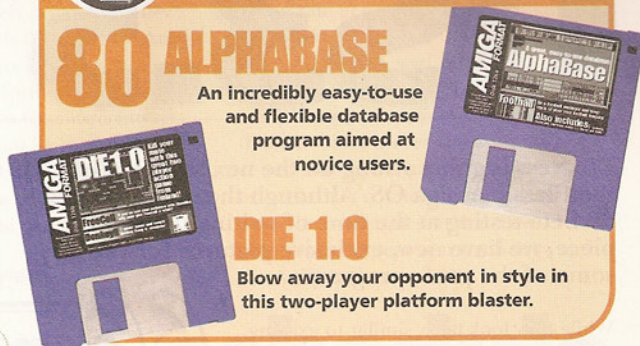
80 ALPHABASE

An incredibly easy-to-use and flexible database program aimed at novice users.

AMIGA FORMAT

AlphaBase

Football

Also includes

AMIGA FORMAT

DIE 1.0

FreeCell

DIE 1.0

Blow away your opponent in style in this two-player platform blaster.